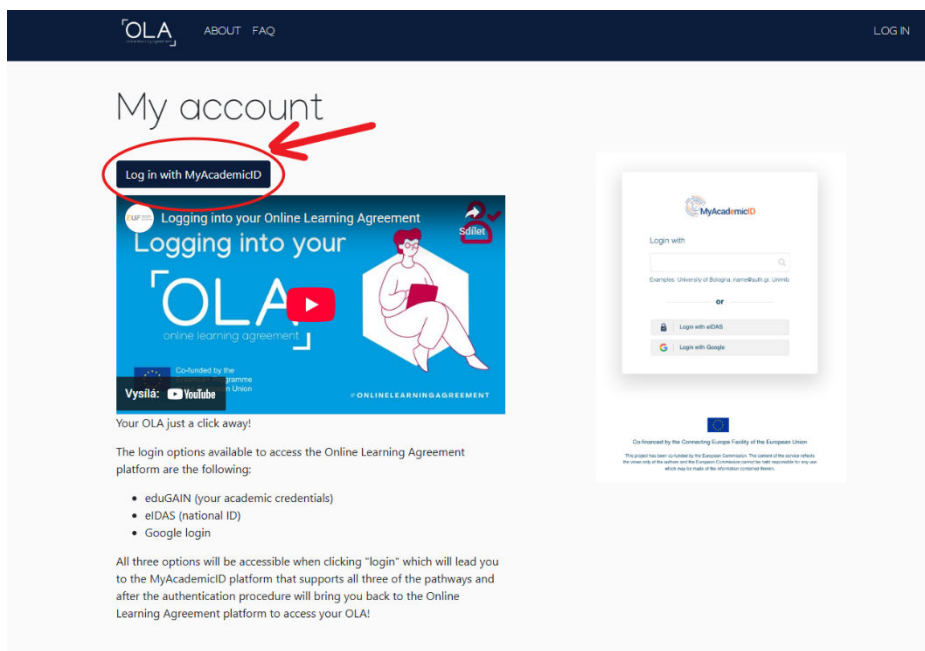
OLA ABOUT FAQ LOG IN

My account

Log in with MyAcademicID

Logging into your Online Learning Agreement

Sdílet

Logging into your

OLA
online learning agreement

Co-funded by the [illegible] Programme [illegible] Union

Vysílá: YouTube

#ONLINELEARNINGAGREEMENT

Your OLA just a click away!

The login options available to access the Online Learning Agreement platform are the following:

- eduGAIN (your academic credentials)
- eIDAS (national ID)
- Google login

All three options will be accessible when clicking "login" which will lead you to the MyAcademicID platform that supports all three of the pathways and after the authentication procedure will bring you back to the Online Learning Agreement platform to access your OLA!

MyAcademicID

Login with

Examples: University of Bologna, name@auth.gr, Univers

or

Login with eIDAS

Login with Google

Co-financed by the Connecting Europe Facility of the European Union

This project has been co-funded by the European Commission. The content of the service reflects the views only of the authors and the European Commission cannot be held responsible for any use which may be made of the information contained therein.